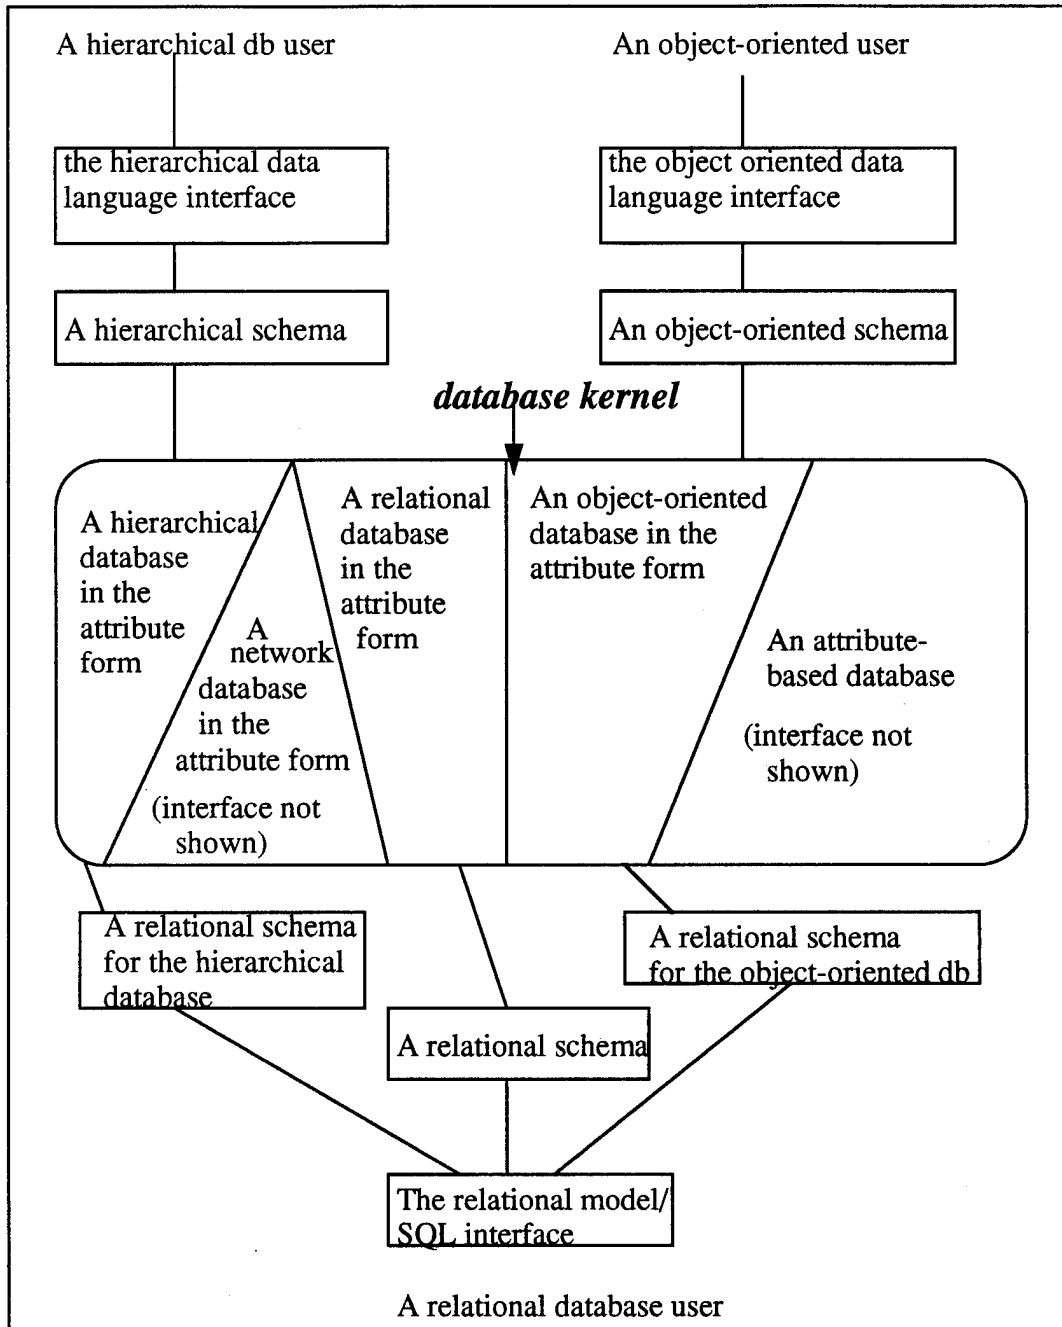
A hierarchical db user

An object-oriented user

the hierarchical data language interface

the object oriented data language interface

A hierarchical schema

An object-oriented schema

*database kernel*

A hierarchical database in the attribute form

A network database in the attribute form

(interface not shown)

A relational database in the attribute form

An object-oriented database in the attribute form

An attribute-based database

(interface not shown)

A relational schema for the hierarchical database

A relational schema for the object-oriented db

A relational schema

The relational model/ SQL interface

A relational database user